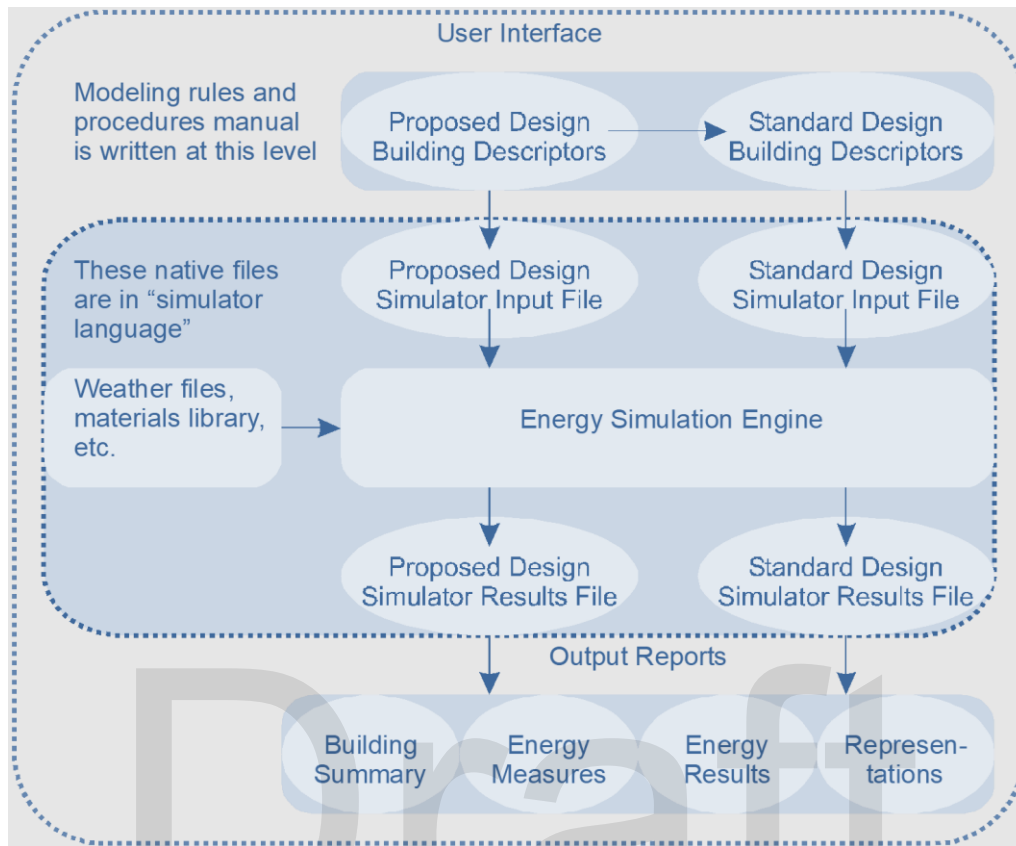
User Interface

Modeling rules and procedures manual is written at this level

Proposed Design Building Descriptors

Standard Design Building Descriptors

These native files are in “simulator language”

Proposed Design Simulator Input File

Standard Design Simulator Input File

Weather files, materials library, etc.

Energy Simulation Engine

Proposed Design Simulator Results File

Standard Design Simulator Results File

Output Reports

Building Summary

Energy Measures

Energy Results

Representations

Draft